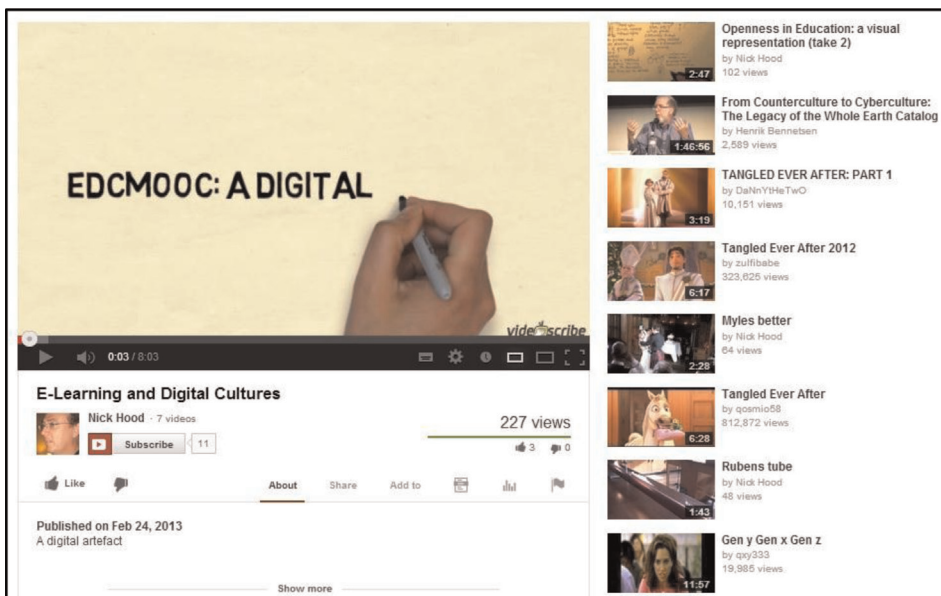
EDCMOOC: A DIGITAL

videoscribe

0:03 / 8:03

E-Learning and Digital Cultures

Nick Hood · 7 videos

Subscribe 11

227 views

3 0

Like

About Share Add to

Published on Feb 24, 2013
A digital artefact

Show more

2:47
Openness in Education: a visual representation (take 2)
by Nick Hood
102 views

1:46:56
From Counterculture to Cyberculture: The Legacy of the Whole Earth Catalog
by Henrik Bennetsen
2,589 views

3:19
TANGLED EVER AFTER: PART 1
by DaNnYtHeTwO
10,151 views

6:17
Tangled Ever After 2012
by zulfibabe
323,625 views

2:28
Myles better
by Nick Hood
64 views

6:28
Tangled Ever After
by qosmio58
812,872 views

1:43
Rubens tube
by Nick Hood
48 views

11:57
Gen y Gen x Gen z
by qxy333
19,985 views